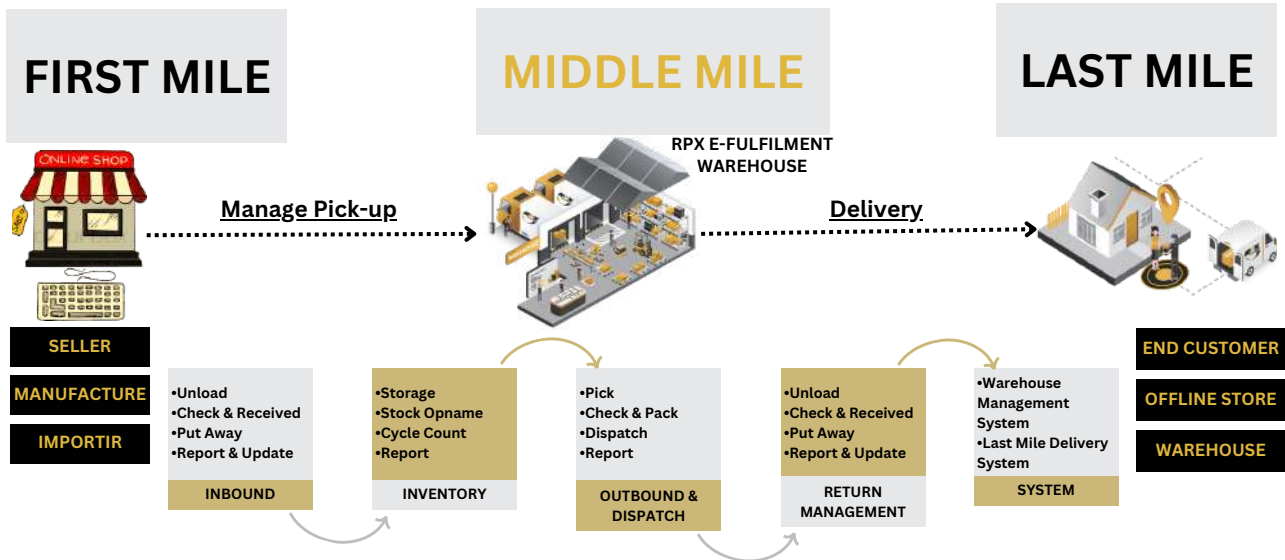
FIRST MILE

MIDDLE MILE

LAST MILE

ONLINE SHOP

RPX E-FULFILMENT WAREHOUSE

Manage Pick-up

Delivery

SELLER

MANUFACTURE

IMPORTIR

•Unload
•Check & Received
•Put Away
•Report & Update

INBOUND

•Storage
•Stock Opname
•Cycle Count
•Report

INVENTORY

•Pick
•Check & Pack
•Dispatch
•Report

OUTBOUND & DISPATCH

•Unload
•Check & Received
•Put Away
•Report & Update

RETURN MANAGEMENT

•Warehouse Management System
•Last Mile Delivery System

SYSTEM

END CUSTOMER

OFFLINE STORE

WAREHOUSE